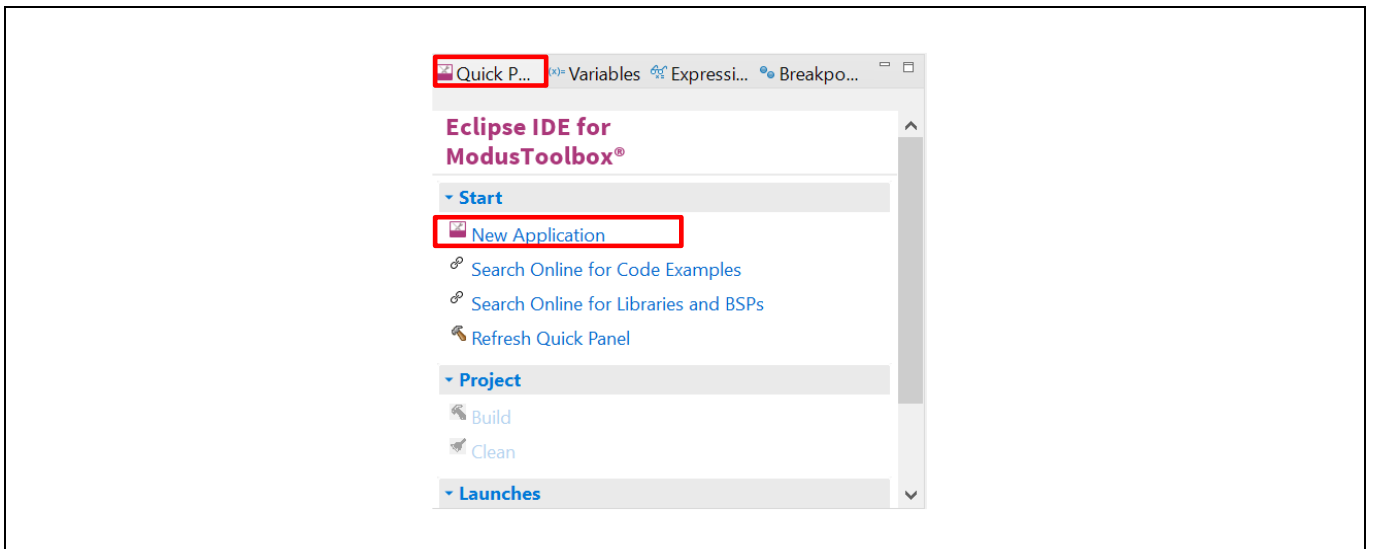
Quick P... (x)= Variables Expressi... Breakpo...

Eclipse IDE for ModusToolbox®

Start

New Application

Search Online for Code Examples

Search Online for Libraries and BSPs

Refresh Quick Panel

Project

Build

Clean

Launches